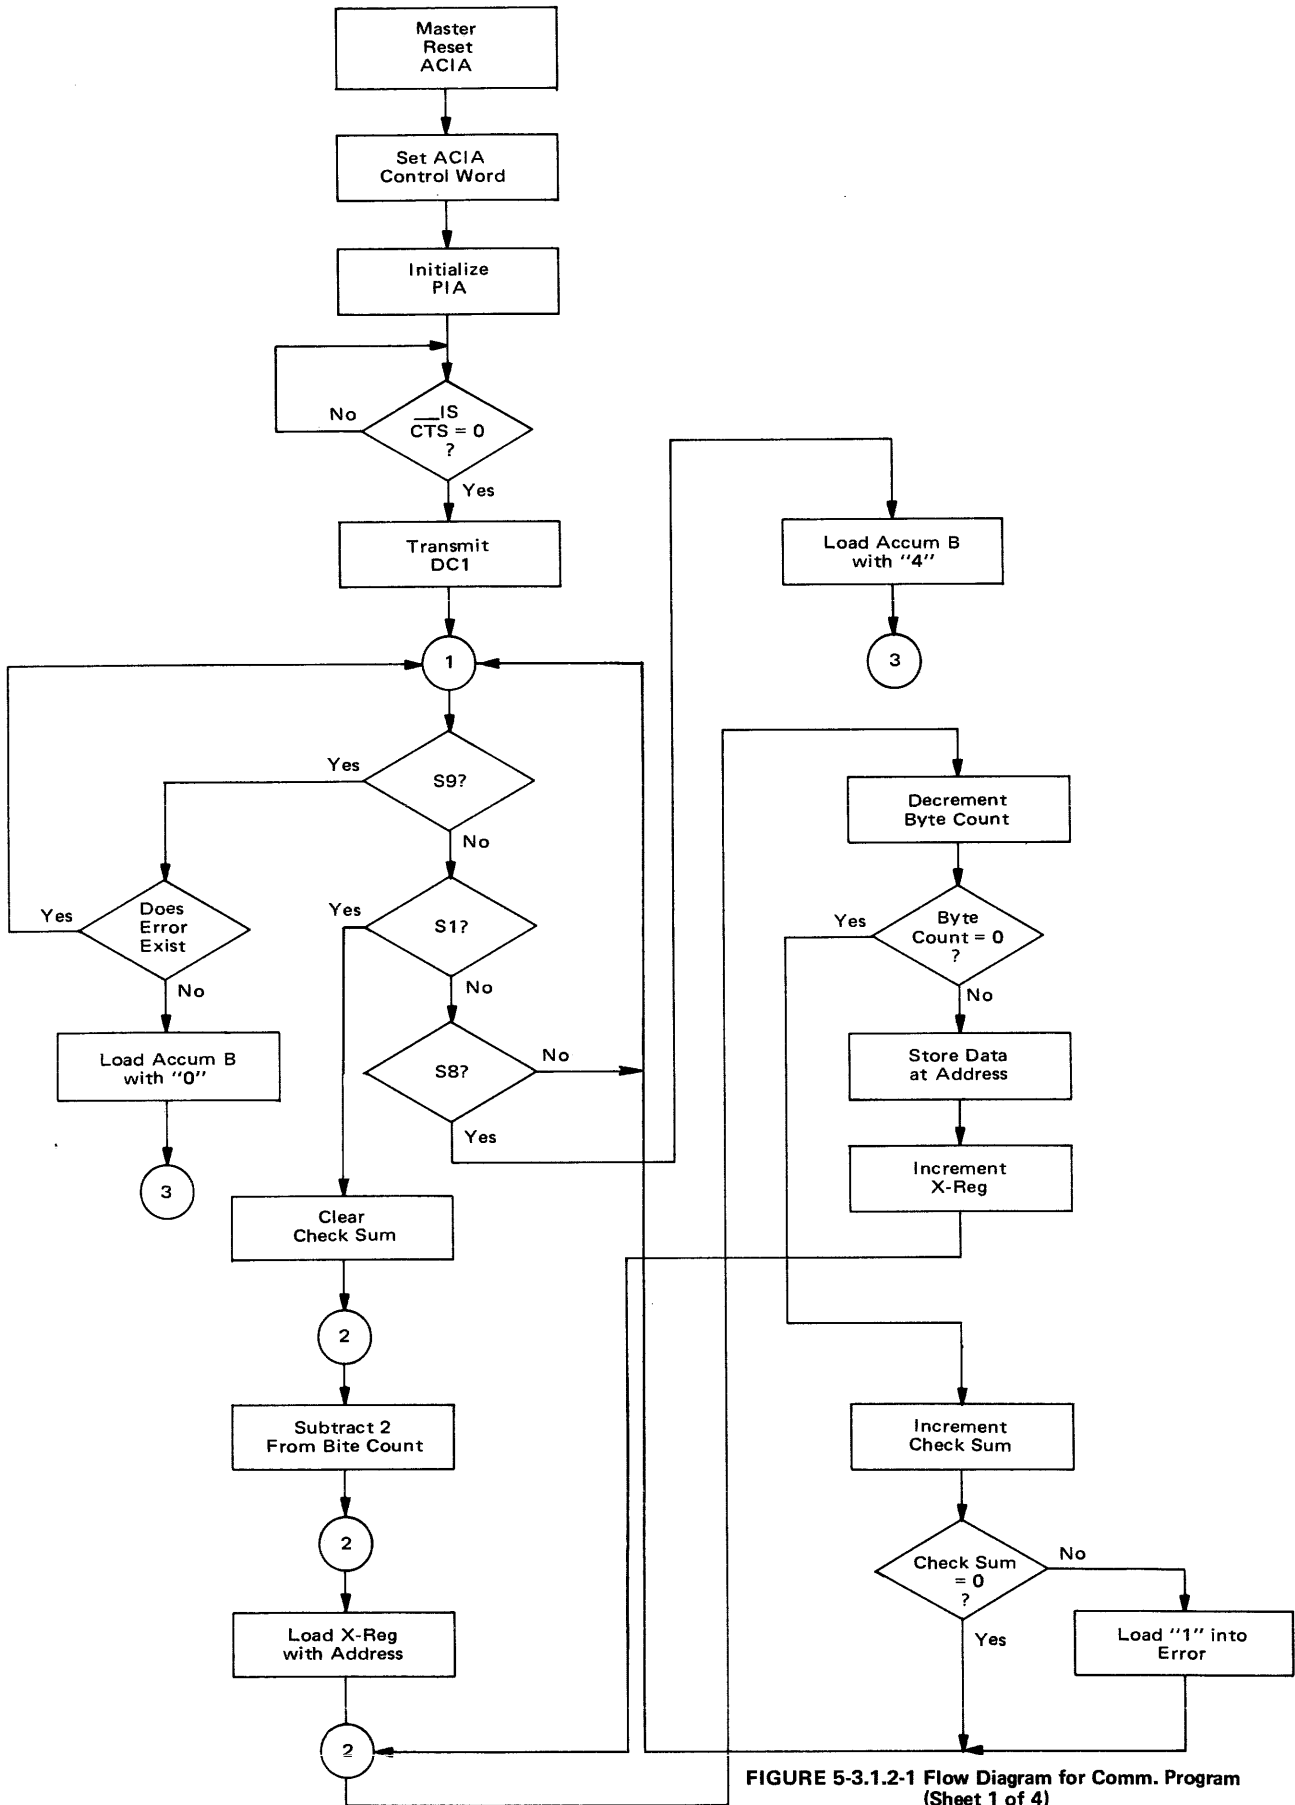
Master Reset ACIA

Set ACIA Control Word

Initialize PIA

No

IS $\overline{CTS} = 0$ ?

Yes

Transmit DC1

1

Yes

S9?

No

Yes

Does Error Exist

No

Load Accum B with "0"

3

Yes

S1?

No

S8?

No

Yes

Clear Check Sum

2

Subtract 2 From Bite Count

2

Load X-Reg with Address

2

Load Accum B with "4"

3

Decrement Byte Count

Yes

Byte Count = 0 ?

No

Store Data at Address

Increment X-Reg

Increment Check Sum

Check Sum = 0 ?

No

Yes

Load "1" into Error

FIGURE 5-3.1.2-1 Flow Diagram for Comm. Program (Sheet 1 of 4)